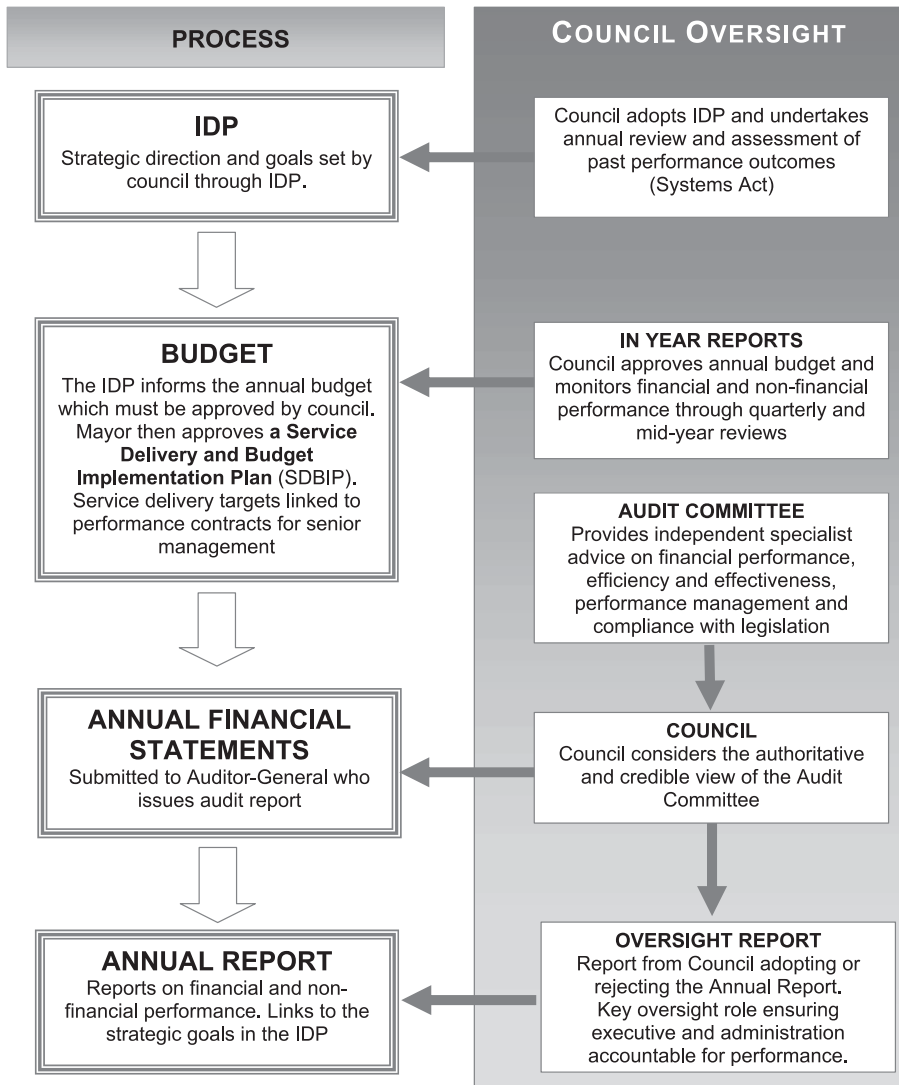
PROCESS

COUNCIL OVERSIGHT

IDP
Strategic direction and goals set by council through IDP.

Council adopts IDP and undertakes annual review and assessment of past performance outcomes (Systems Act)

BUDGET
The IDP informs the annual budget which must be approved by council. Mayor then approves **a Service Delivery and Budget Implementation Plan** (SDBIP). Service delivery targets linked to performance contracts for senior management

IN YEAR REPORTS
Council approves annual budget and monitors financial and non-financial performance through quarterly and mid-year reviews

AUDIT COMMITTEE
Provides independent specialist advice on financial performance, efficiency and effectiveness, performance management and compliance with legislation

ANNUAL FINANCIAL STATEMENTS
Submitted to Auditor-General who issues audit report

COUNCIL
Council considers the authoritative and credible view of the Audit Committee

ANNUAL REPORT
Reports on financial and non-financial performance. Links to the strategic goals in the IDP

OVERSIGHT REPORT
Report from Council adopting or rejecting the Annual Report. Key oversight role ensuring executive and administration accountable for performance.